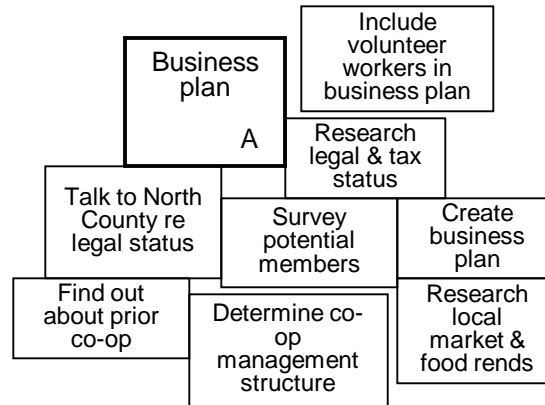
Business plan

A

Include volunteer workers in business plan

Research legal & tax status

Talk to North County re legal status

Survey potential members

Create business plan

Find out about prior co-op

Determine co-op management structure

Research local market & food rends